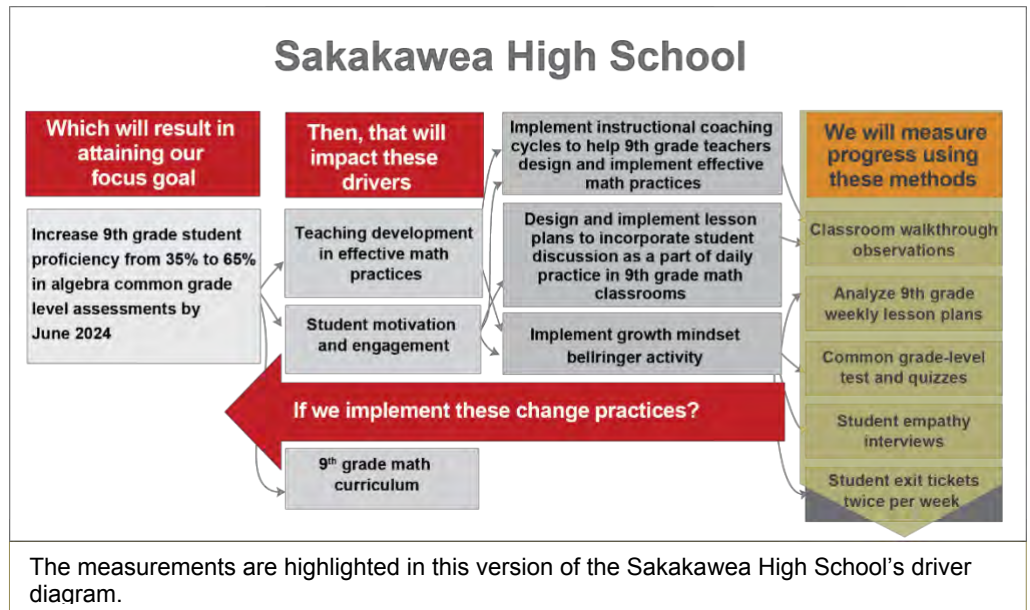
Sakakawea High School

Which will result in attaining our focus goal

Increase 9th grade student proficiency from 35% to 65% in algebra common grade level assessments by June 2024

Then, that will impact these drivers

Teaching development in effective math practices

Student motivation and engagement

Implement instructional coaching cycles to help 9th grade teachers design and implement effective math practices

Design and implement lesson plans to incorporate student discussion as a part of daily practice in 9th grade math classrooms

Implement growth mindset bellringer activity

If we implement these change practices?

9$^{th}$ grade math curriculum

We will measure progress using these methods

Classroom walkthrough observations

Analyze 9th grade weekly lesson plans

Common grade-level test and quizzes

Student empathy interviews

Student exit tickets twice per week

The measurements are highlighted in this version of the Sakakawea High School's driver diagram.